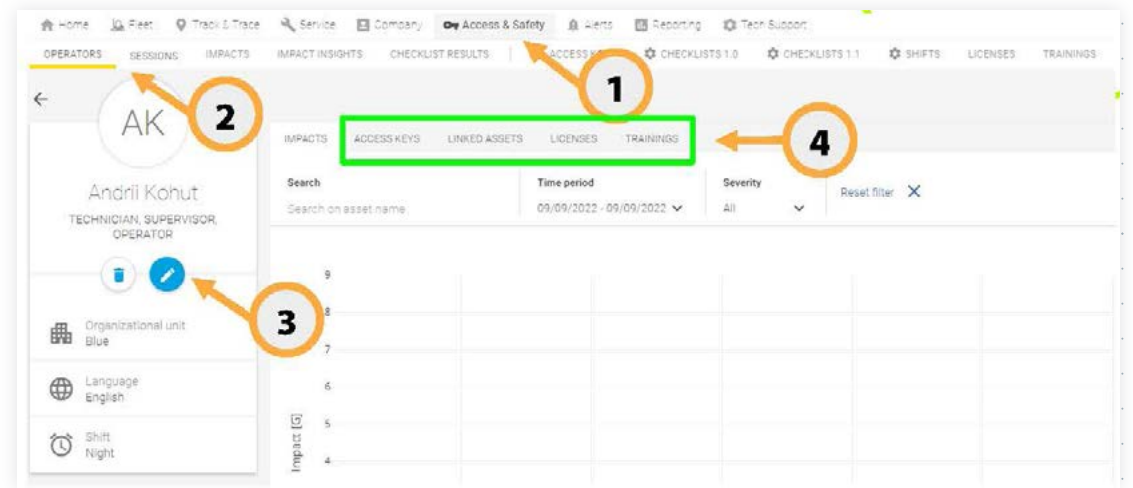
Home Fleet Track & Trace Service Company Access & Safety Alerts Reporting Tech Support

OPERATORS SESSIONS IMPACTS IMPACT INSIGHTS CHECKLIST RESULTS ACCESS K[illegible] CHECKLISTS 1.0 CHECKLISTS 1.1 SHIFTS LICENSES TRAININGS

1

2

AK

Andrii Kohut
TECHNICIAN, SUPERVISOR, OPERATOR

3

Organizational unit
Blue

Language
English

Shift
Night

IMPACTS ACCESS KEYS LINKED ASSETS LICENSES TRAININGS

4

Search
Search on asset name

Time period
09/09/2022 - 09/09/2022

Severity
All

Reset filter

9
8
7
6
5
4

Impact [G]